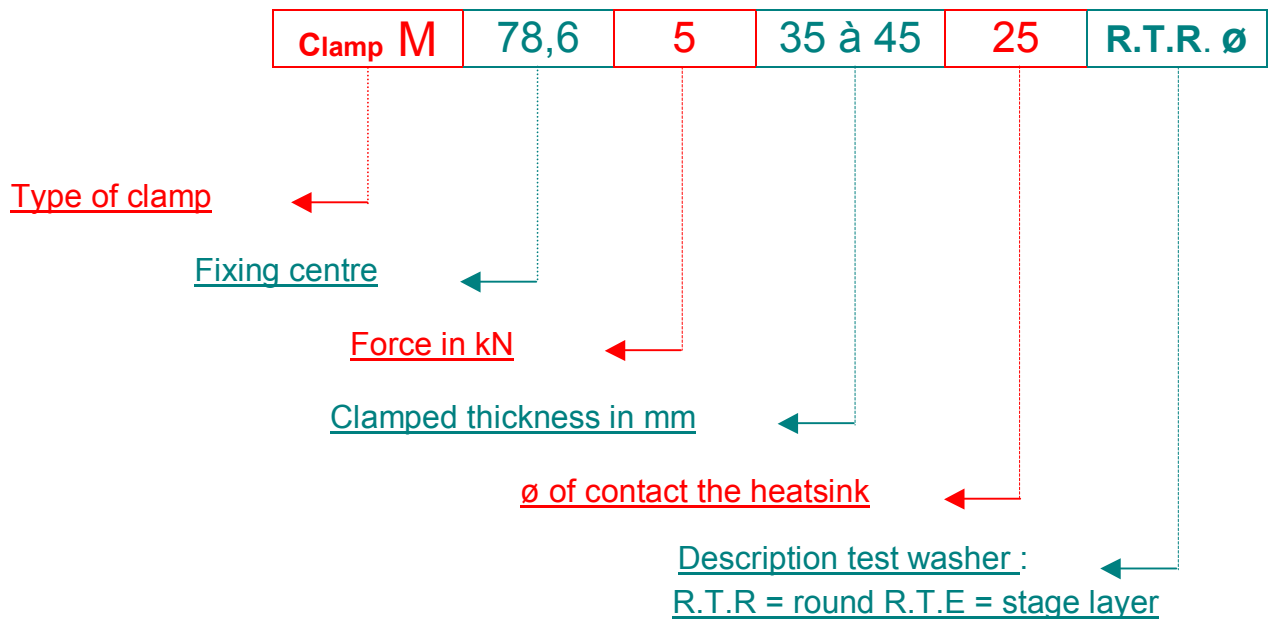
| Clamp M | 78,6 | 5 | 35 à 45 | 25 | R.T.R. ø |
|---|---|---|---|---|---|

Type of clamp

Fixing centre

Force in kN

Clamped thickness in mm

ø of contact the heatsink

Description test washer :
R.T.R = round R.T.E = stage layer